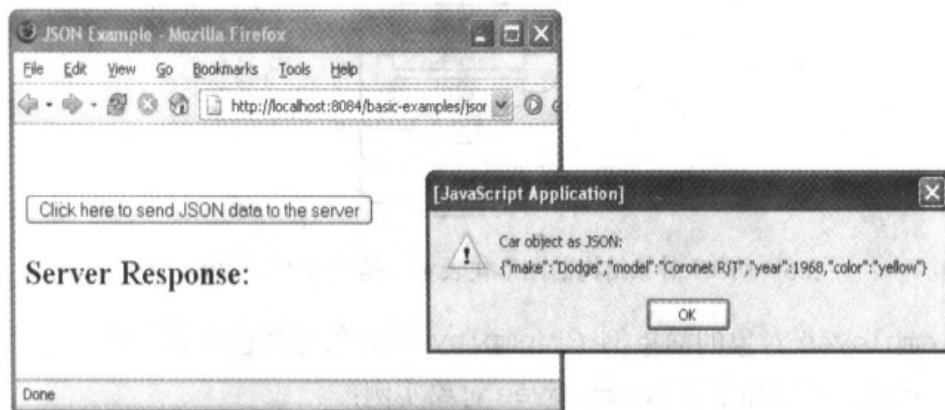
JSON Example - Mozilla Firefox

File Edit View Go Bookmarks Tools Help

http://localhost:8084/basic-examples/json

Click here to send JSON data to the server

Server Response:

Done

[JavaScript Application]

Car object as JSON:
{"make":"Dodge","model":"Coronet R/T","year":1968,"color":"yellow"}

OK